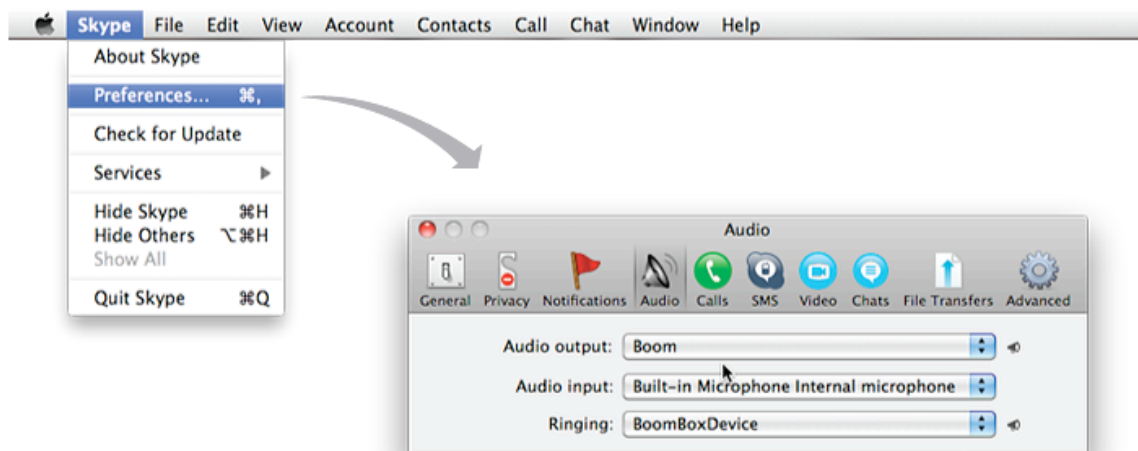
Skype File Edit View Account Contacts Call Chat Window Help

About Skype
Preferences... ⌘,
Check for Update
Services
Hide Skype ⌘H
Hide Others ⌥⌘H
Show All
Quit Skype ⌘Q

Audio

General Privacy Notifications Audio Calls SMS Video Chats File Transfers Advanced

Audio output: Boom
Audio input: Built-in Microphone Internal microphone
Ringing: BoomBoxDevice